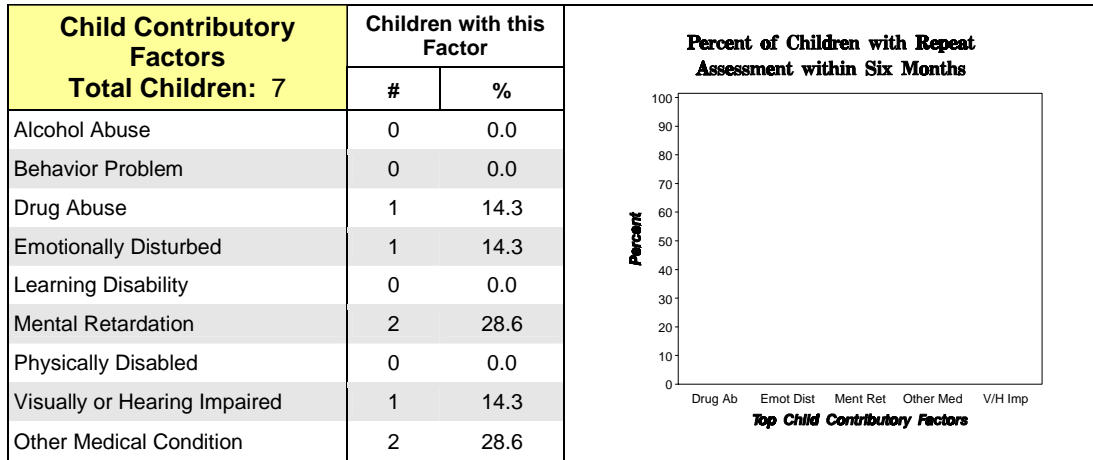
| Child Contributory Factors Total Children: 7 | Children with this Factor # | % |
|---|---|---|
| Alcohol Abuse | 0 | 0.0 |
| Behavior Problem | 0 | 0.0 |
| Drug Abuse | 1 | 14.3 |
| Emotionally Disturbed | 1 | 14.3 |
| Learning Disability | 0 | 0.0 |
| Mental Retardation | 2 | 28.6 |
| Physically Disabled | 0 | 0.0 |
| Visually or Hearing Impaired | 1 | 14.3 |
| Other Medical Condition | 2 | 28.6 |

Percent of Children with Repeat Assessment within Six Months

100
90
80
70
60
50
40
30
20
10
0

Percent

Drug Ab
Emot Dist
Ment Ret
Other Med
V/H Imp

Top Child Contributory Factors